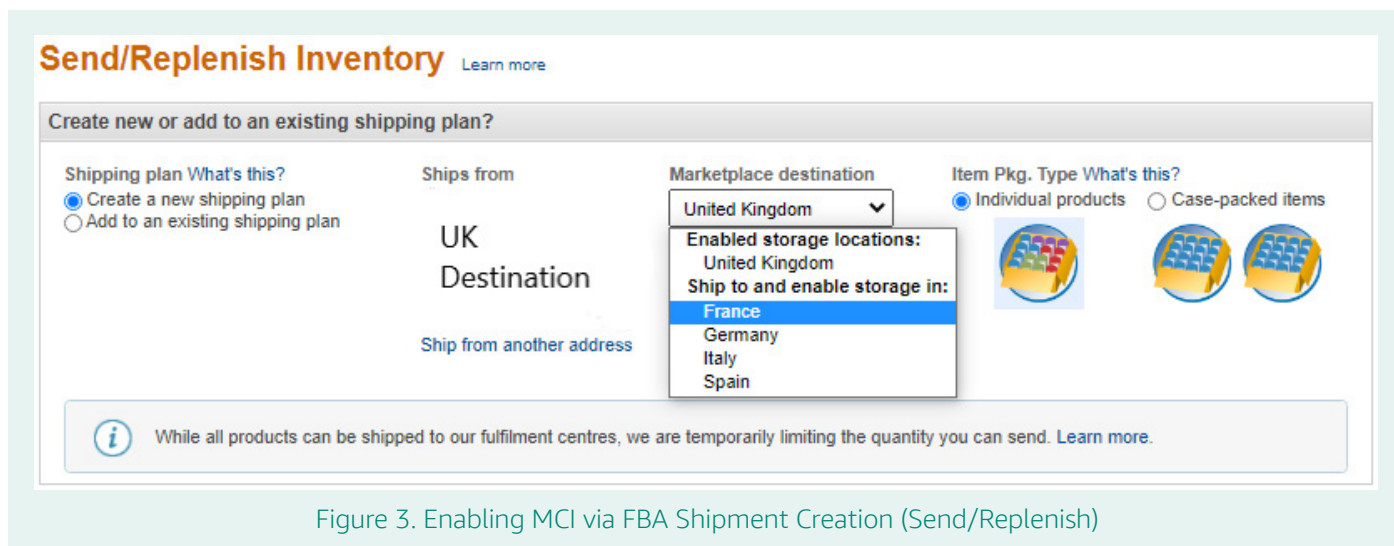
Send/Replenish Inventory Learn more

Create new or add to an existing shipping plan?

Shipping plan What's this?
Create a new shipping plan
Add to an existing shipping plan

Ships from

UK
Destination

Ship from another address

Marketplace destination
United Kingdom
Enabled storage locations:
United Kingdom
Ship to and enable storage in:
France
Germany
Italy
Spain

Item Pkg. Type What's this?
Individual products
Case-packed items

While all products can be shipped to our fulfilment centres, we are temporarily limiting the quantity you can send. Learn more.

Figure 3. Enabling MCI via FBA Shipment Creation (Send/Replenish)